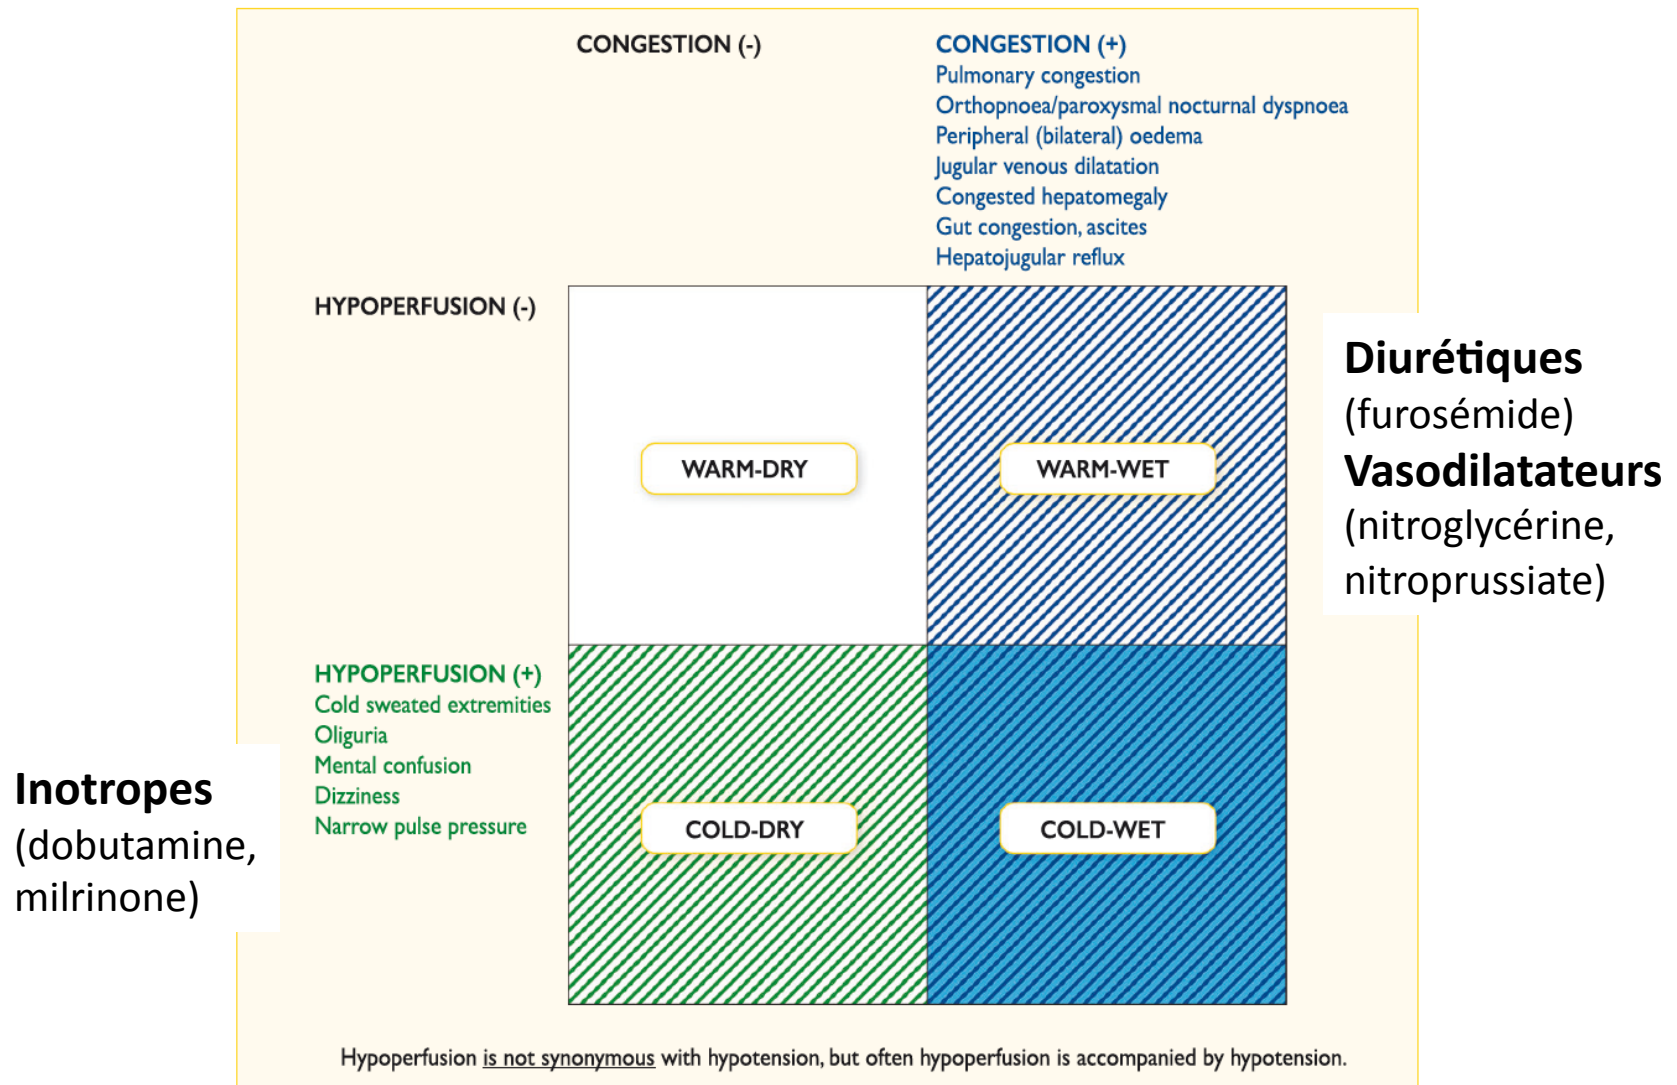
CONGESTION (-)

CONGESTION (+)
Pulmonary congestion
Orthopnoea/paroxysmal nocturnal dyspnoea
Peripheral (bilateral) oedema
Jugular venous dilatation
Congested hepatomegaly
Gut congestion, ascites
Hepatojugular reflux

HYPOPERFUSION (-)

WARM-DRY

WARM-WET

Diurétiques
(furosémide)
Vasodilatateurs
(nitroglycérine, nitroprussiate)

HYPOPERFUSION (+)
Cold sweated extremities
Oliguria
Mental confusion
Dizziness
Narrow pulse pressure

COLD-DRY

COLD-WET

Inotropes
(dobutamine, milrinone)

Hypoperfusion is not synonymous with hypotension, but often hypoperfusion is accompanied by hypotension.